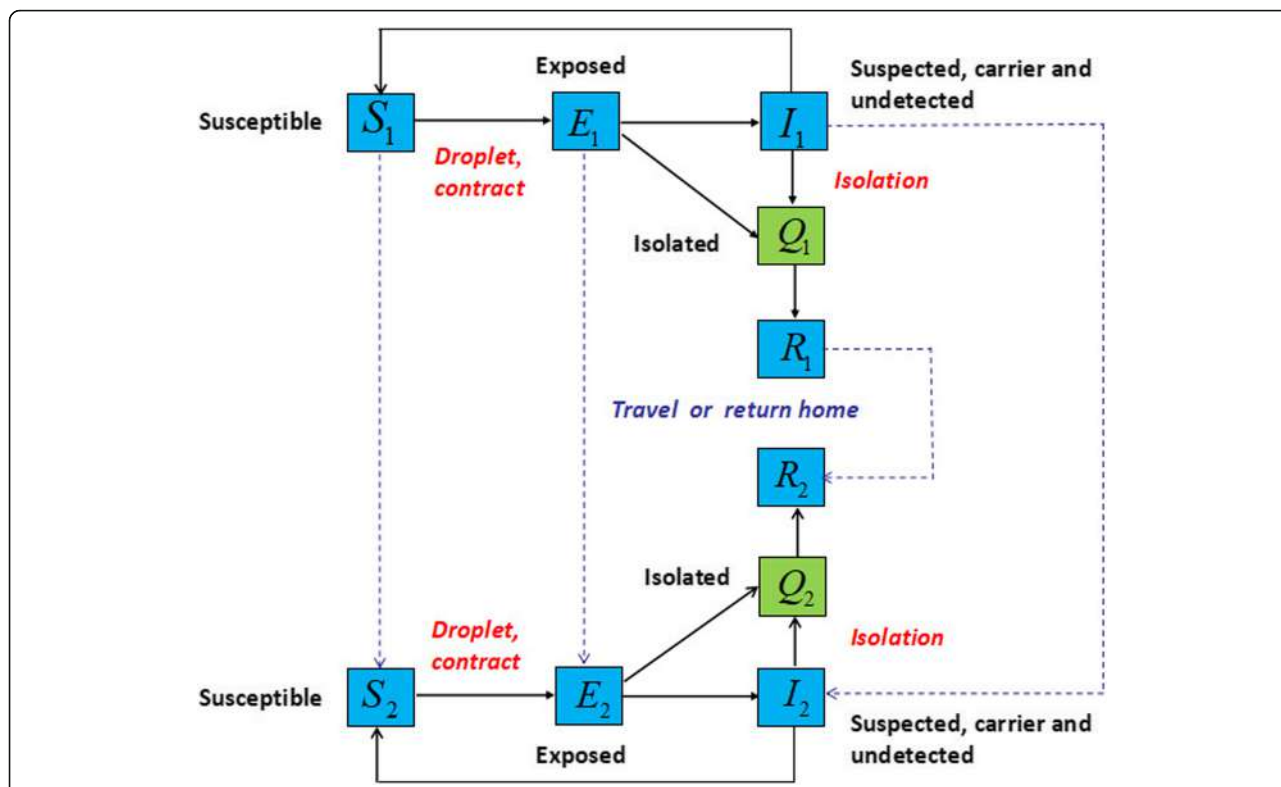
Exposed

Suspected, carrier and undetected

Susceptible $S_1$

Droplet, contract

$E_1$

$I_1$

Isolation

Isolated $Q_1$

$R_1$

Travel or return home

$R_2$

Isolated $Q_2$

Droplet, contract

Isolation

Susceptible $S_2$

$E_2$

$I_2$

Suspected, carrier and undetected

Exposed